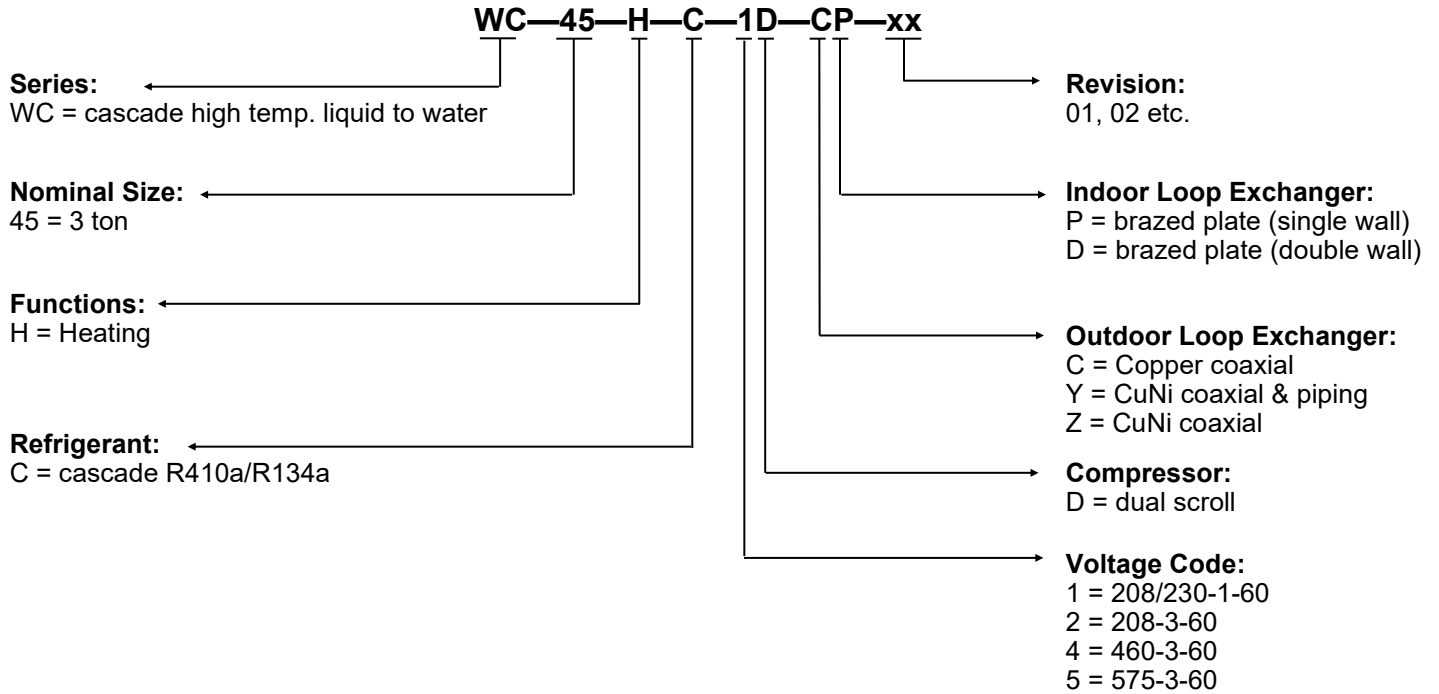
WC—45—H—C—1D—CP—xx

Series:
WC = cascade high temp. liquid to water

Nominal Size:
45 = 3 ton

Functions:
H = Heating

Refrigerant:
C = cascade R410a/R134a

Revision:
01, 02 etc.

Indoor Loop Exchanger:
P = brazed plate (single wall)
D = brazed plate (double wall)

Outdoor Loop Exchanger:
C = Copper coaxial
Y = CuNi coaxial & piping
Z = CuNi coaxial

Compressor:
D = dual scroll

Voltage Code:
1 = 208/230-1-60
2 = 208-3-60
4 = 460-3-60
5 = 575-3-60